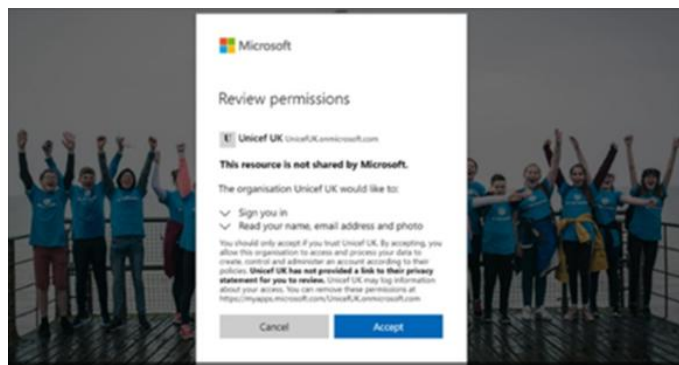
Microsoft

Review permissions

U Unicef UK UnicefUK.onmicrosoft.com

This resource is not shared by Microsoft.

The organisation Unicef UK would like to:

Sign you in
Read your name, email address and photo

You should only accept if you trust Unicef UK. By accepting, you allow this organisation to access and process your data to create, control and administer an account according to their policies. Unicef UK has not provided a link to their privacy statement for you to review. Unicef UK may log information about your access. You can remove these permissions at https://myapps.microsoft.com/UnicefUK.onmicrosoft.com

Cancel Accept